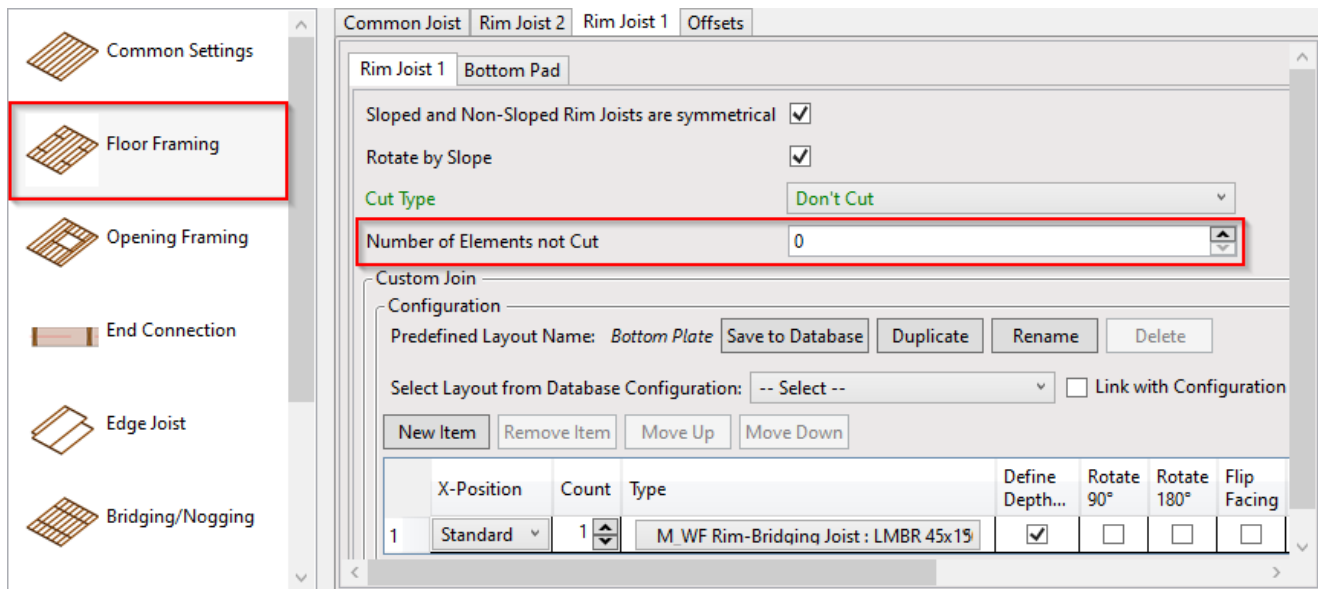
Common Settings
Floor Framing
Opening Framing
End Connection
Edge Joist
Bridging/Nogging

Common Joist | Rim Joist 2 | Rim Joist 1 | Offsets

Rim Joist 1 | Bottom Pad

Sloped and Non-Sloped Rim Joists are symmetrical ☑
Rotate by Slope ☑
Cut Type Don't Cut
Number of Elements not Cut 0

Custom Join
Configuration
Predefined Layout Name: *Bottom Plate* Save to Database Duplicate Rename Delete

Select Layout from Database Configuration: -- Select -- Link with Configuration

New Item Remove Item Move Up Move Down

| | X-Position | Count | Type | Define Depth... | Rotate 90° | Rotate 180° | Flip Facing |
|---|---|---|---|---|---|---|---|
| 1 | Standard | 1 | M_WF Rim-Bridging Joist : LMBR 45x15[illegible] | ☑ | ☐ | ☐ | ☐ |